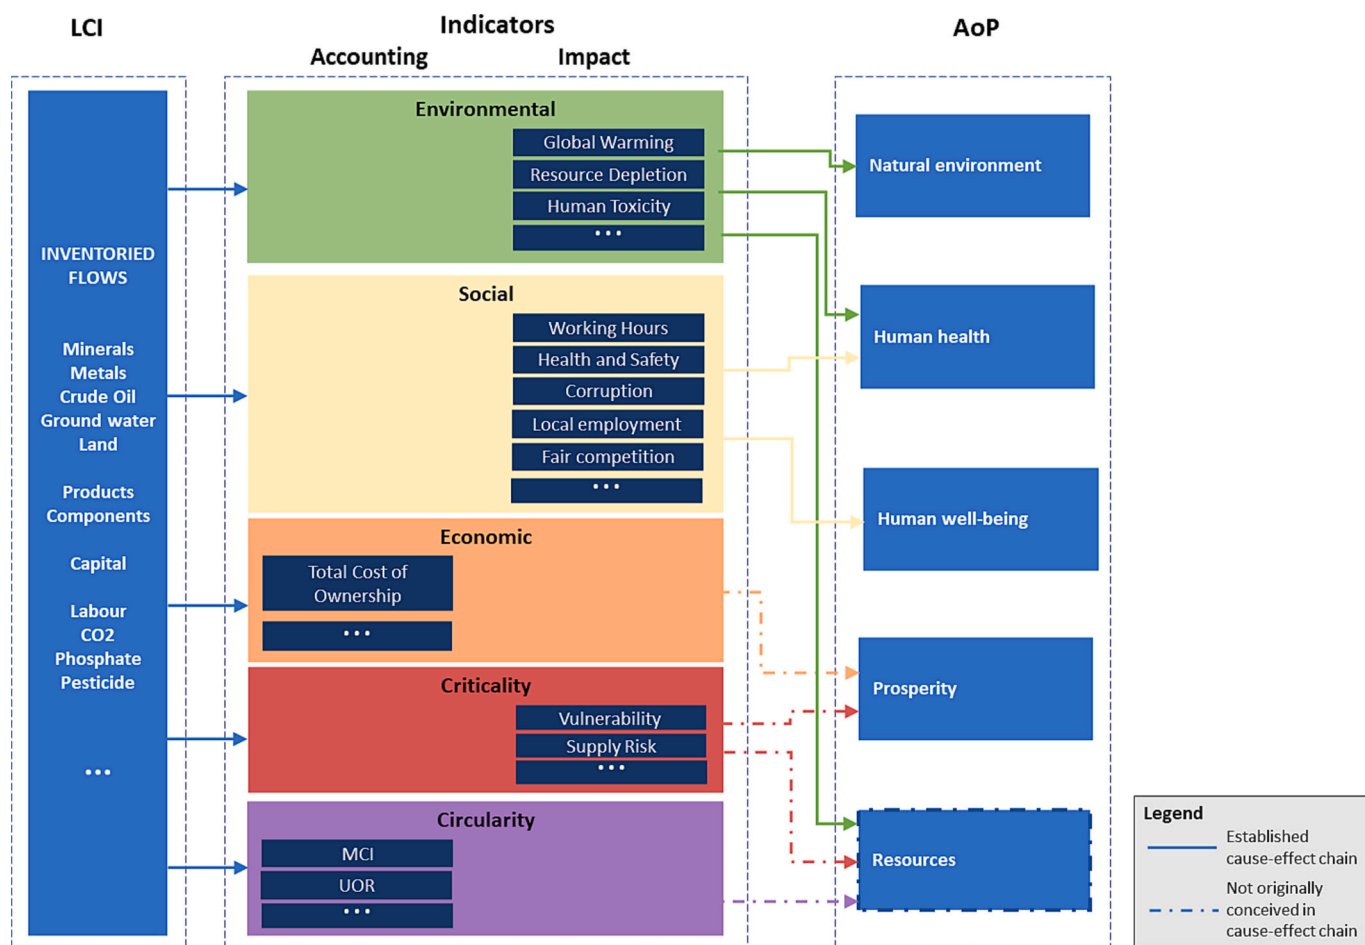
LCI

Indicators

Accounting

Impact

AoP

INVENTORIED FLOWS

Minerals
Metals
Crude Oil
Ground water
Land

Products
Components

Capital

Labour
CO2
Phosphate
Pesticide

...

Environmental

Global Warming

Resource Depletion

Human Toxicity

...

Social

Working Hours

Health and Safety

Corruption

Local employment

Fair competition

...

Economic

Total Cost of Ownership

...

Criticality

Vulnerability

Supply Risk

...

Circularity

MCI

UOR

...

Natural environment

Human health

Human well-being

Prosperity

Resources

Legend

Established cause-effect chain

Not originally conceived in cause-effect chain